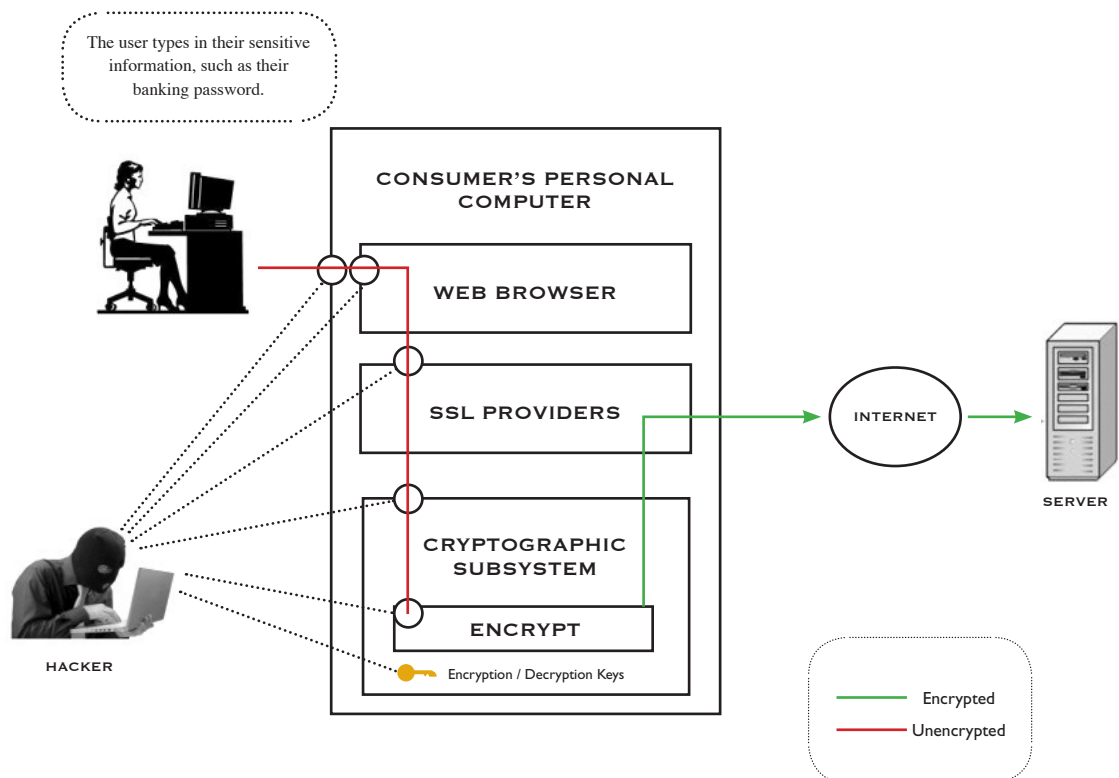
The user types in their sensitive information, such as their banking password.

CONSUMER'S PERSONAL COMPUTER

WEB BROWSER

SSL PROVIDERS

CRYPTOGRAPHIC SUBSYSTEM

ENCRYPT

Encryption / Decryption Keys

INTERNET

SERVER

HACKER

Encrypted

Unencrypted